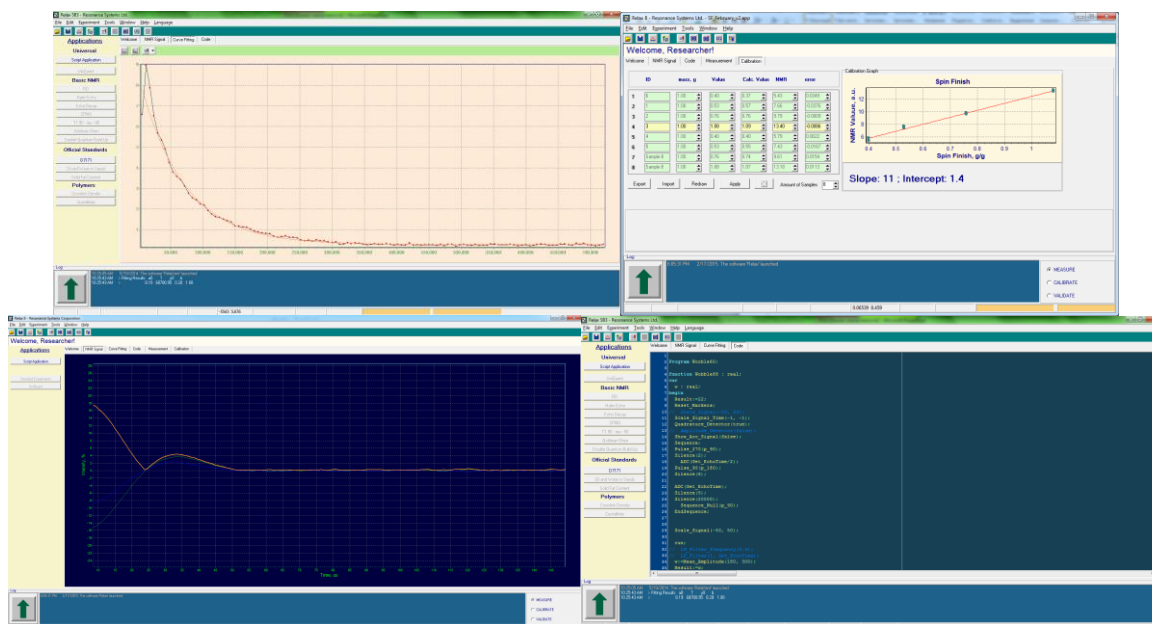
Relax SE5 - Resonance Systems Ltd.
File Edit Experiment Tools Window Help Language
Applications
Universal
Script Application
Basic NMR
Official Standards
D7171
Polymers
Welcome NMR Signal Curve Fitting Code
Log

Relax 8 - Resonance Systems Ltd. - 17 February_1.apsi
File Edit Experiment Tools Window Help
Welcome, Researcher!
Welcome NMR Signal Code Measurement Calibration
| | ID | mass, g | Value | Calc. Value | NMR | error |
|---|---|---|---|---|---|---|
| 1 | 6 | 1.00 | 0.40 | 0.37 | 5.43 | 0.0349 |
| 2 | 1 | 1.00 | 0.53 | 0.57 | 7.64 | 0.0376 |
| 3 | 2 | 1.00 | 0.76 | 0.75 | 9.70 | -0.0006 |
| 4 | 3 | 1.00 | 1.00 | 1.00 | 13.40 | -0.0006 |
| 5 | 4 | 1.00 | 0.40 | 0.43 | 5.75 | 0.0022 |
| 6 | 5 | 1.00 | 0.53 | 0.55 | 7.43 | 0.0167 |
| 7 | Sample 6 | 1.00 | 0.76 | 0.74 | 9.61 | 0.0156 |
| 8 | Sample 8 | 1.00 | 1.06 | 1.07 | 13.90 | 0.0013 |
Export Import Redraw Apply Amount of Samples 8
Calibration Graph
Spin Finish
NMR Volume, a.u.
Spin Finish, g/g
Slope: 11 ; Intercept: 1.4
Log
MEASURE
CALIBRATE
VALIDATE
0.06559 0.459

Relax 8 - Resonance Systems Corporation
File Edit Experiment Tools Window Help
Welcome, Researcher!
Applications
Script Application
Welcome NMR Signal Curve Fitting Code Measurement Calibration
Time, us
Log
MEASURE
CALIBRATE
VALIDATE

Relax SE5 - Resonance Systems Ltd.
File Edit Experiment Tools Window Help Language
Applications
Universal
Script Application
Basic NMR
Official Standards
D7171
Polymers
Welcome NMR Signal Curve Fitting Code
Program Wobble00;
Function Wobble00 : real;
var
 x : real;
begin
 Result:=[];
 Reset_Markers;
 Scale_Signal_Time(-1, -1);
 Quadrature_Detector(true);
 Show_Rcv_Signal(false);
 Sequence;
 Pulse_1T0(p_90);
 Silence(2);
 ADC(Get_EchoTime/2);
 Pulse_90(p_180);
 Silence(4);
 ADC(Get_EchoTime);
 Silence(5);
 Silence(20000);
 Sequence_Null(p_90);
 EndSequence;
 Scale_Signal(-50, 50);
 var
 x:=Mean_Amplitude(150, 350);
 Result:=x;
Log